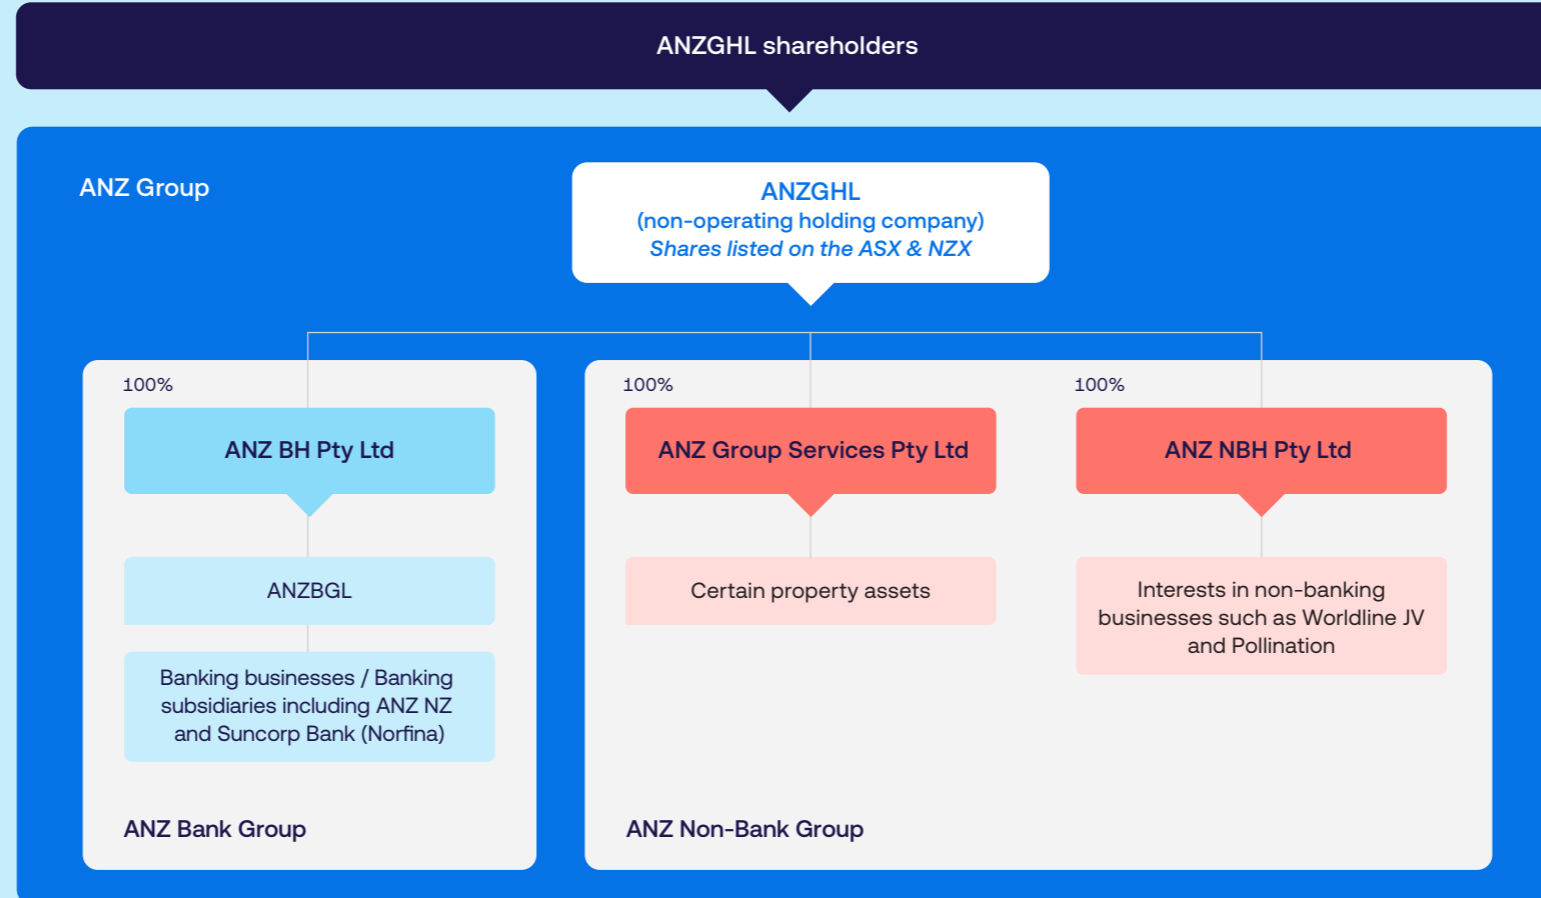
ANZGHL shareholders

ANZ Group

ANZGHL
(non-operating holding company)
Shares listed on the ASX & NZX

100%

ANZ BH Pty Ltd

ANZBGL

Banking businesses / Banking subsidiaries including ANZ NZ and Suncorp Bank (Norfina)

ANZ Bank Group

100%

ANZ Group Services Pty Ltd

Certain property assets

100%

ANZ NBH Pty Ltd

Interests in non-banking businesses such as Worldline JV and Pollination

ANZ Non-Bank Group